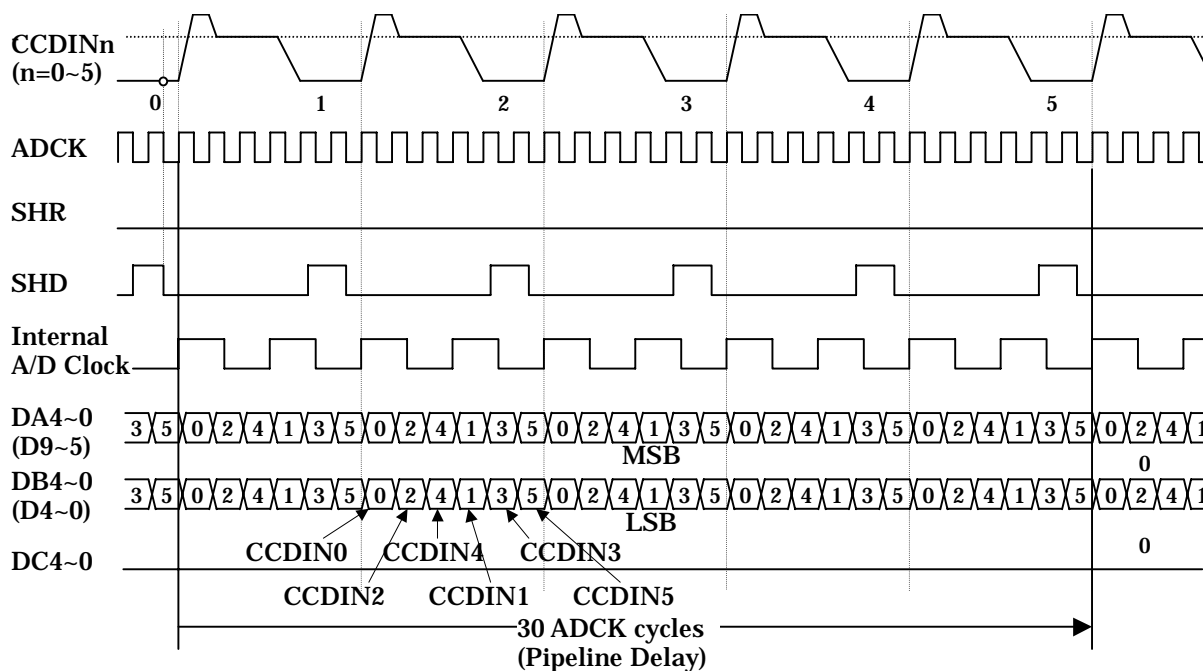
CCDINn
(n=0~5)

0 1 2 3 4 5

ADCK

SHR

SHD

Internal
A/D Clock

DA4~0
(D9~5)

3 5 0 2 4 1 3 5 0 2 4 1 3 5 0 2 4 1 3 5 0 2 4 1 3 5 0 2 4 1 3 5 0 2 4 1

MSB

0

DB4~0
(D4~0)

3 5 0 2 4 1 3 5 0 2 4 1 3 5 0 2 4 1 3 5 0 2 4 1 3 5 0 2 4 1 3 5 0 2 4 1

LSB

CCDIN0 CCDIN4 CCDIN3

DC4~0

0

CCDIN2 CCDIN1 CCDIN5

30 ADCK cycles
(Pipeline Delay)